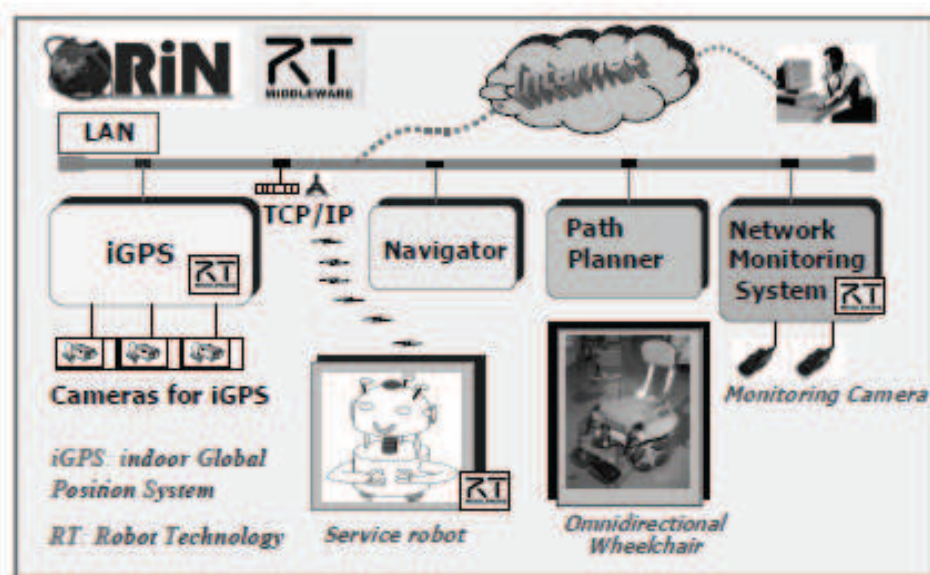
ORiN

RT MIDDLEWARE

Internet

LAN

TCP/IP

iGPS RT

Navigator

Path Planner

Network Monitoring System RT

Cameras for iGPS

Monitoring Camera

iGPS: indoor Global Position System

RT: Robot Technology

RT

Service robot

Omnidirectional Wheelchair